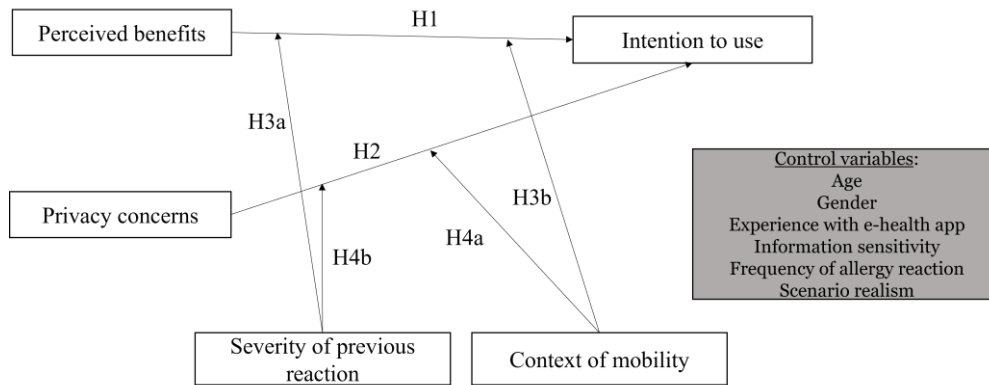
Perceived benefits

H1

Intention to use

H3a

H2

Privacy concerns

H4b

H4a

H3b

Control variables:
Age
Gender
Experience with e-health app
Information sensitivity
Frequency of allergy reaction
Scenario realism

Severity of previous reaction

Context of mobility